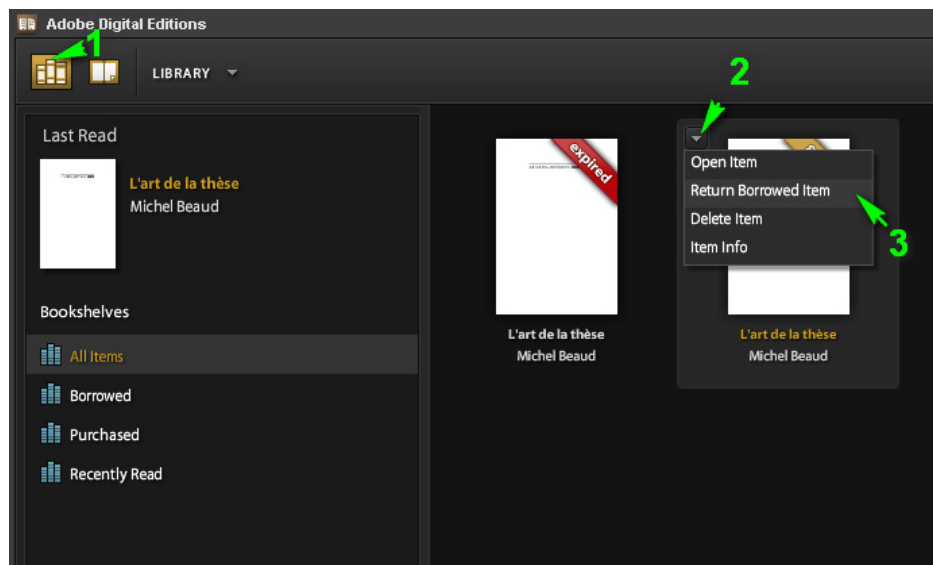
Adobe Digital Editions

1

LIBRARY

Last Read

L'art de la thèse
Michel Beaud

Bookshelves

All Items

Borrowed

Purchased

Recently Read

expired

L'art de la thèse
Michel Beaud

2

Open Item
Return Borrowed Item
Delete Item
Item Info

3

L'art de la thèse
Michel Beaud